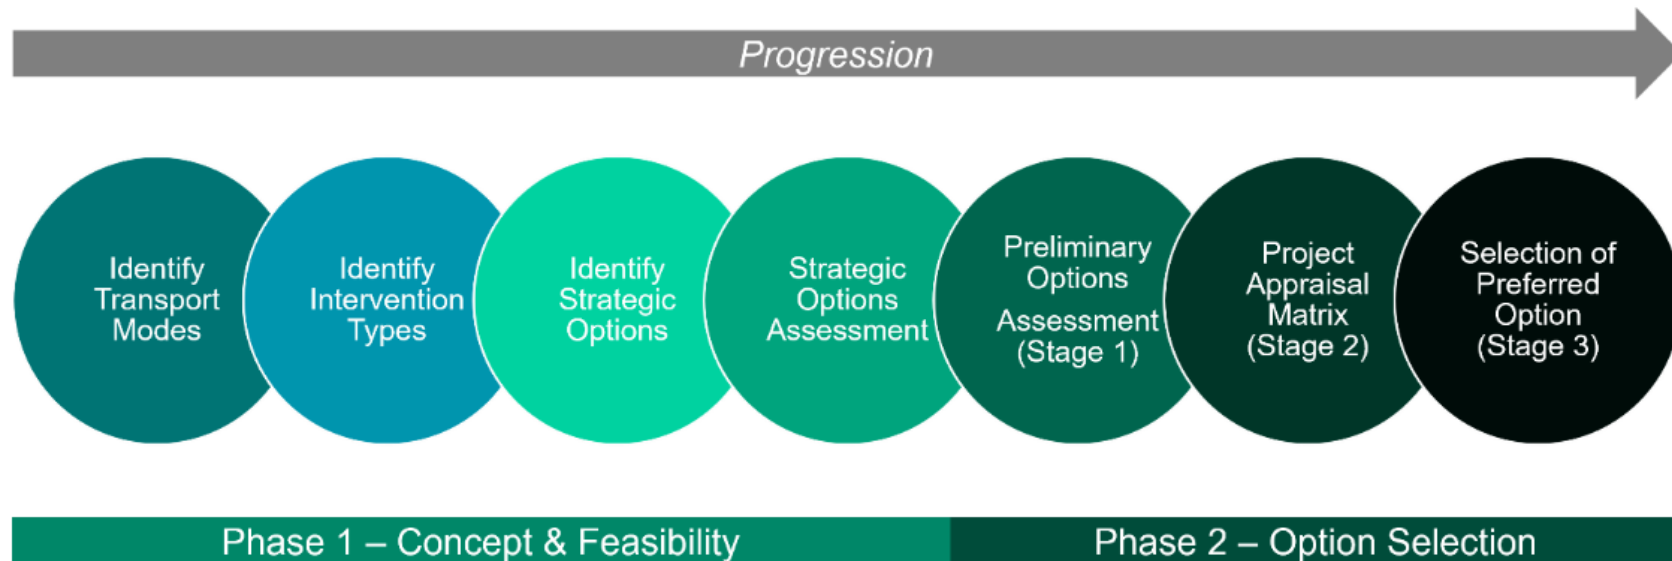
Progression

Identify Transport Modes

Identify Intervention Types

Identify Strategic Options

Strategic Options Assessment

Preliminary Options Assessment (Stage 1)

Project Appraisal Matrix (Stage 2)

Selection of Preferred Option (Stage 3)

Phase 1 – Concept & Feasibility

Phase 2 – Option Selection